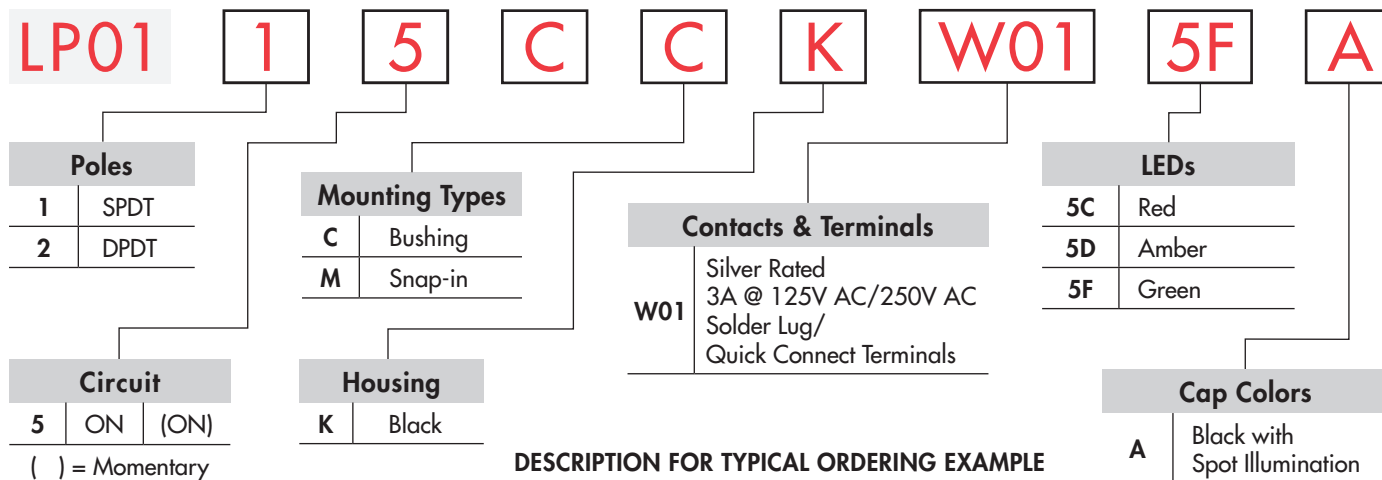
LP01 1 5 C C K W01 5F A

**Poles**

| 1 | SPDT |
|---|---|
| 2 | DPDT |

**Mounting Types**

| C | Bushing |
|---|---|
| M | Snap-in |

**Contacts & Terminals**

| W01 | Silver Rated 3A @ 125V AC/250V AC Solder Lug/ Quick Connect Terminals |
|---|---|

**LEDs**

| 5C | Red |
|---|---|
| 5D | Amber |
| 5F | Green |

**Circuit**

| 5 | ON | (ON) |
|---|---|---|

( ) = Momentary

**Housing**

| K | Black |
|---|---|

**Cap Colors**

| A | Black with Spot Illumination |
|---|---|

DESCRIPTION FOR TYPICAL ORDERING EXAMPLE